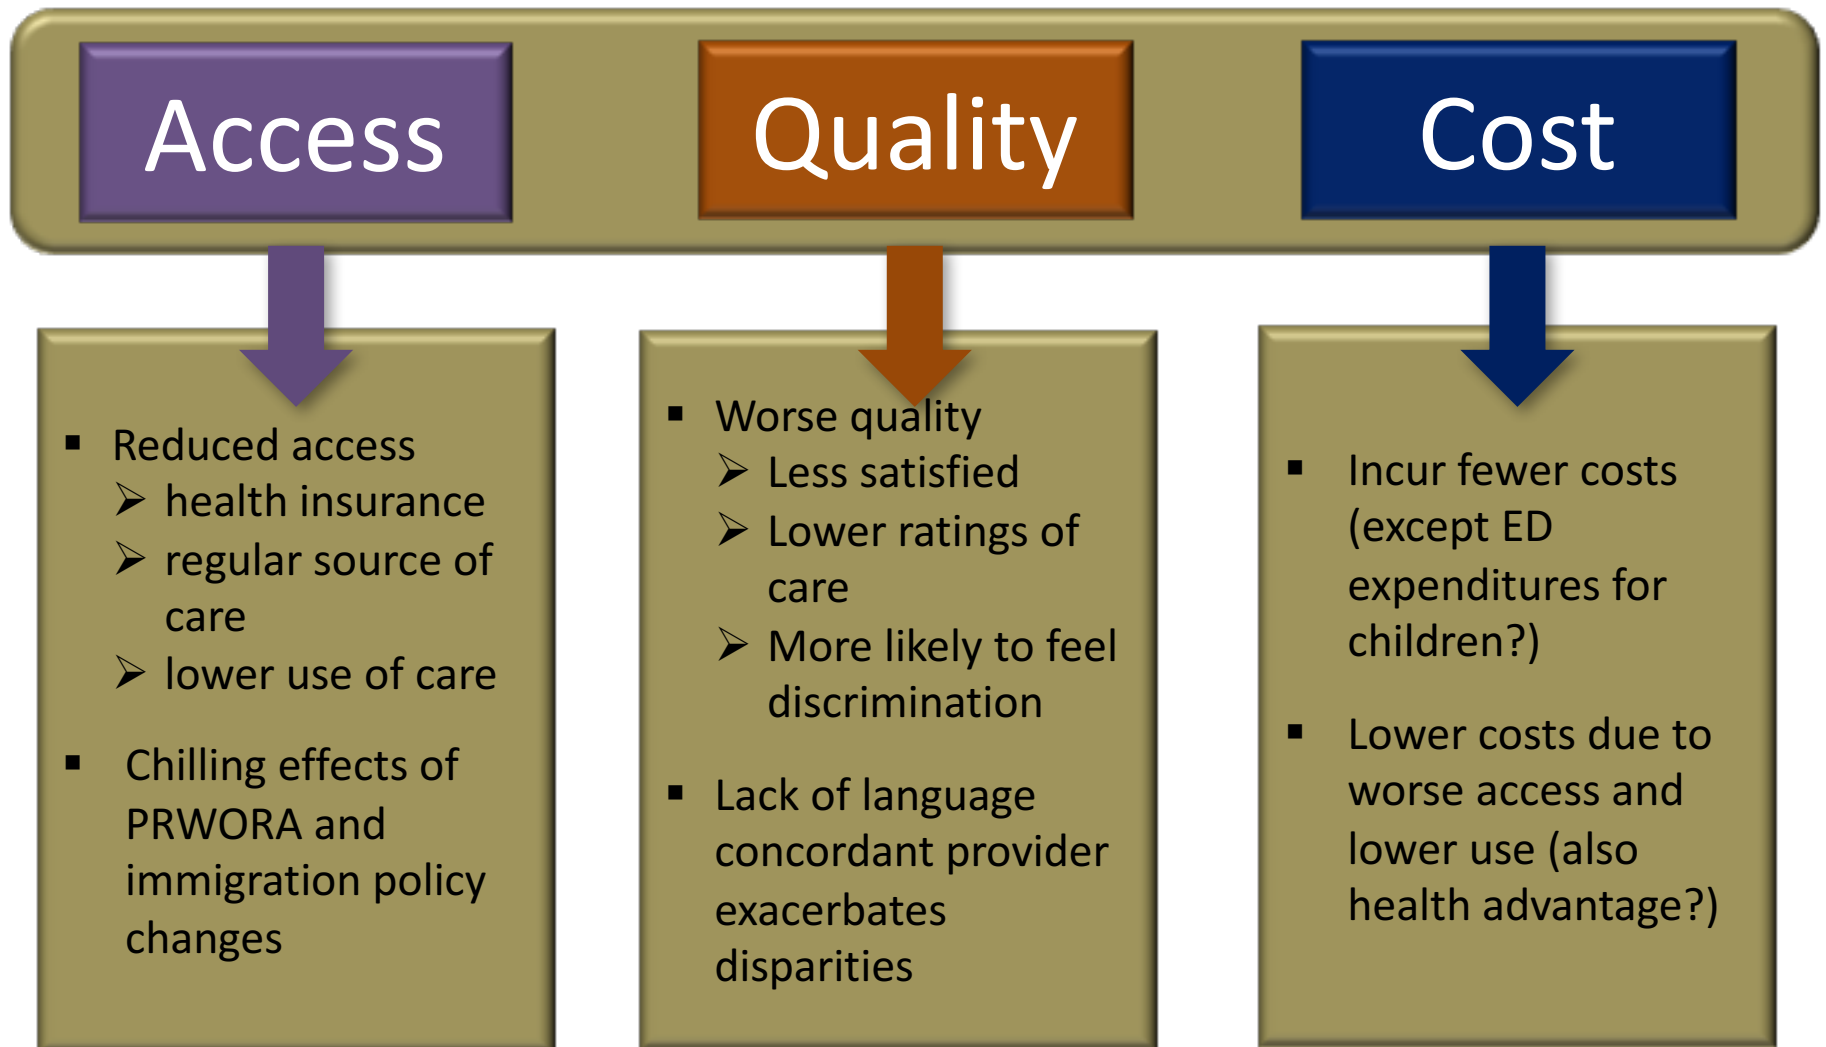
Access

Quality

Cost

▪ Reduced access
➢ health insurance
➢ regular source of care
➢ lower use of care

▪ Chilling effects of PRWORA and immigration policy changes

▪ Worse quality
➢ Less satisfied
➢ Lower ratings of care
➢ More likely to feel discrimination

▪ Lack of language concordant provider exacerbates disparities

▪ Incur fewer costs (except ED expenditures for children?)

▪ Lower costs due to worse access and lower use (also health advantage?)